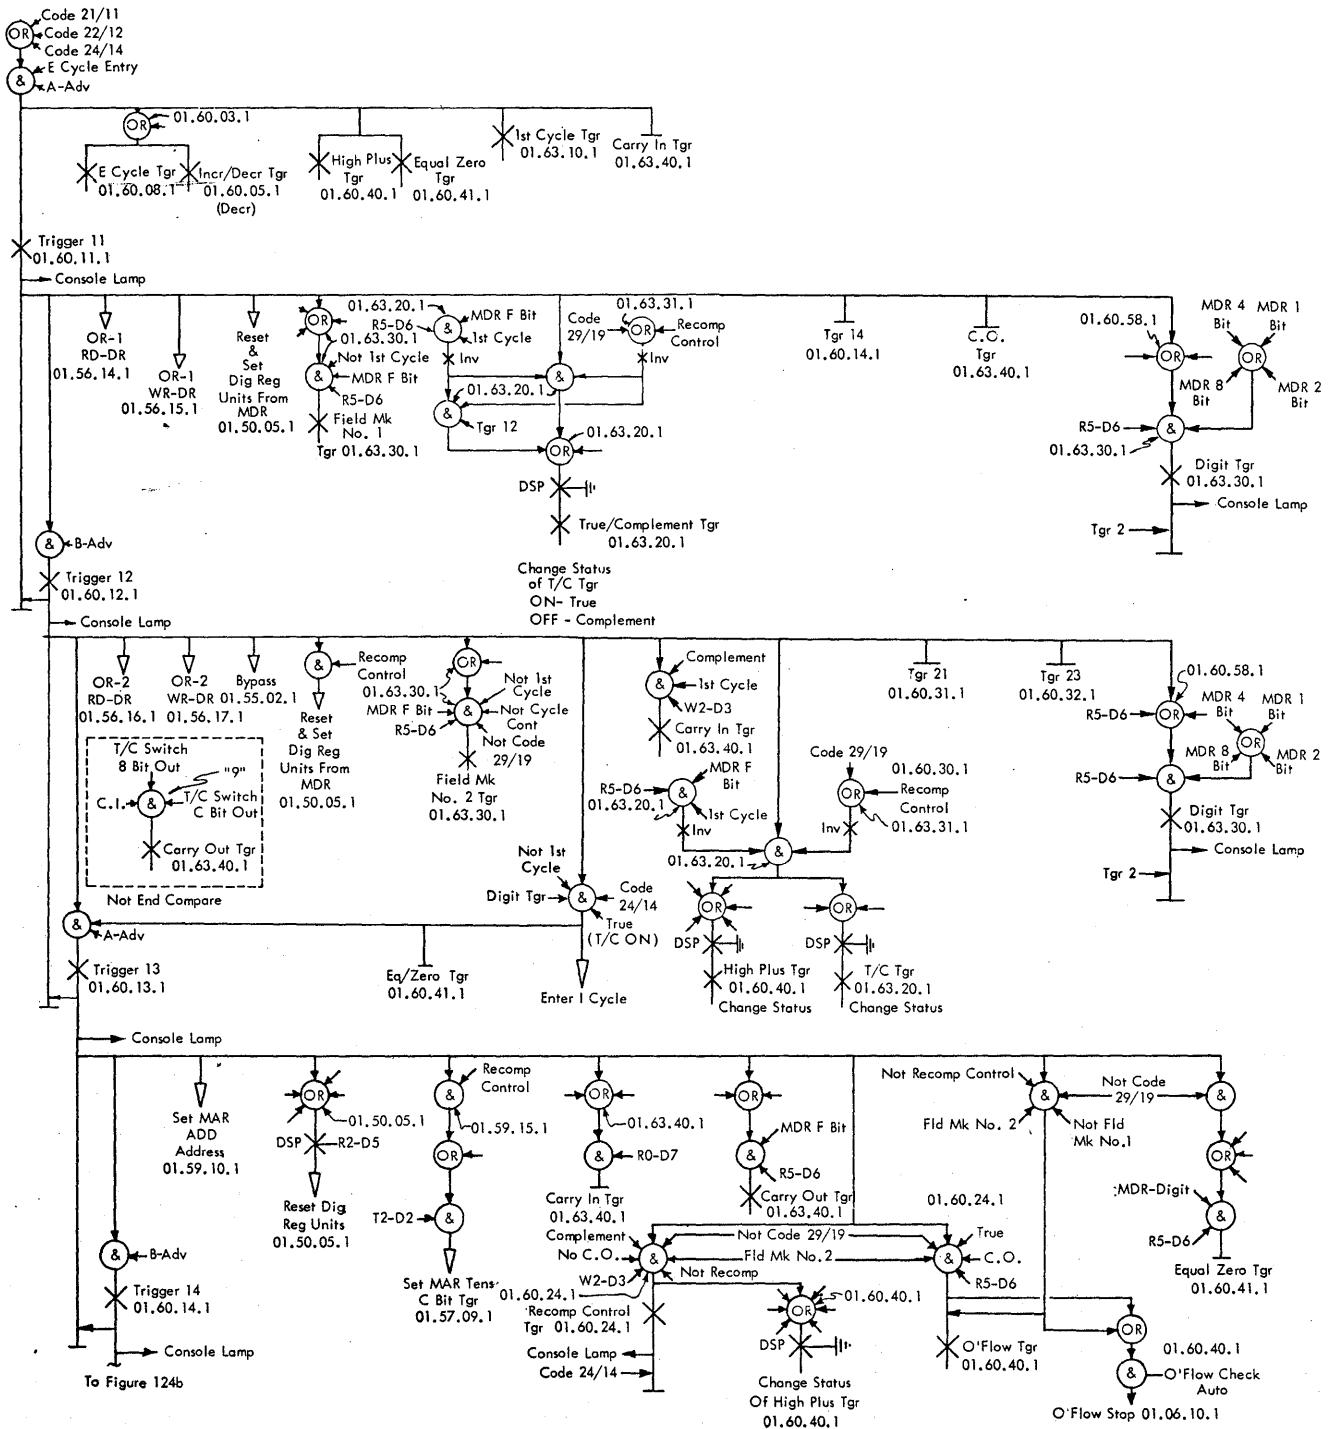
Code 21/11
Code 22/12
Code 24/14
OR
&
E Cycle Entry
A-Adv

OR
01.60.03.1
E Cycle Tgr
01.60.08.1
Incr/Decr Tgr
01.60.05.1
(Decr)
High Plus Tgr
01.60.40.1
Equal Zero Tgr
01.60.41.1
1st Cycle Tgr
01.63.10.1
Carry In Tgr
01.63.40.1

Trigger 11
01.60.11.1
Console Lamp

OR-1
RD-DR
01.56.14.1
OR-1
WR-DR
01.56.15.1
Reset & Set Dig Reg Units From MDR
01.50.05.1
OR
01.63.20.1
R5-D6
01.63.30.1
Not 1st Cycle
&
MDR F Bit
R5-D6
Field Mk No. 1
Tgr 01.63.30.1
&
MDR F Bit
1st Cycle
Inv
01.63.20.1
&
Tgr 12
Code 29/19
01.63.31.1
OR
Recomp Control
Inv
&
OR
01.63.20.1
DSP
True/Complement Tgr
01.63.20.1
Change Status of T/C Tgr
ON- True
OFF - Complement
Tgr 14
01.60.14.1
C.O. Tgr
01.63.40.1
01.60.58.1
OR
MDR 4 Bit
MDR 1 Bit
OR
MDR 8 Bit
MDR 2 Bit
R5-D6
01.63.30.1
&
Digit Tgr
01.63.30.1
Console Lamp
Tgr 2

&
B-Adv
Trigger 12
01.60.12.1
Console Lamp

OR-2
RD-DR
01.56.16.1
OR-2
WR-DR
01.56.17.1
Bypass
01.55.02.1
&
Recomp Control
01.63.30.1
Reset & Set Dig Reg Units From MDR
01.50.05.1
OR
Not 1st Cycle
MDR F Bit
R5-D6
&
Not Cycle Cont
Not Code 29/19
Field Mk No. 2 Tgr
01.63.30.1
T/C Switch 8 Bit Out
"9"
C.I.
&
T/C Switch C Bit Out
Carry Out Tgr
01.63.40.1
Not End Compare
Complement
&
1st Cycle
W2-D3
Carry In Tgr
01.63.40.1
R5-D6
01.63.20.1
&
MDR F Bit
1st Cycle
Inv
Code 29/19
01.60.30.1
OR
Recomp Control
Inv
01.63.31.1
01.63.20.1
&
Not 1st Cycle
Digit Tgr
&
Code 24/14
True (T/C ON)
Enter I Cycle
OR
DSP
High Plus Tgr
01.60.40.1
Change Status
OR
DSP
T/C Tgr
01.63.20.1
Change Status
Tgr 21
01.60.31.1
Tgr 23
01.60.32.1
01.60.58.1
R5-D6
OR
MDR 4 Bit
MDR 1 Bit
OR
MDR 8 Bit
MDR 2 Bit
R5-D6
&
Digit Tgr
01.63.30.1
Console Lamp
Tgr 2
&
A-Adv
Eq/Zero Tgr
01.60.41.1
Trigger 13
01.60.13.1

Console Lamp
Set MAR ADD Address
01.59.10.1
OR
01.50.05.1
DSP
R2-D5
Reset Dig Reg Units
01.50.05.1
&
Recomp Control
01.59.15.1
OR
T2-D2
&
Set MAR Tens C Bit Tgr
01.57.09.1
OR
01.63.40.1
&
R0-D7
Carry In Tgr
01.63.40.1
OR
MDR F Bit
&
R5-D6
Carry Out Tgr
01.63.40.1
Complement
No C.O.
&
W2-D3
01.60.24.1
Recomp Control
Tgr 01.60.24.1
Not Code 29/19
Fld Mk No. 2
Not Recomp
OR
01.60.40.1
DSP
Change Status Of High Plus Tgr
01.60.40.1
Console Lamp
Code 24/14
Not Recomp Control
Fld Mk No. 2
&
Not Fld Mk No.1
Not Code 29/19
01.60.24.1
&
True
C.O.
R5-D6
O'Flow Tgr
01.60.40.1
&
OR
MDR-Digit
&
R5-D6
Equal Zero Tgr
01.60.41.1
OR
01.60.40.1
&
O'Flow Check Auto
O'Flow Stop 01.06.10.1
&
B-Adv
Trigger 14
01.60.14.1
Console Lamp
To Figure 124b